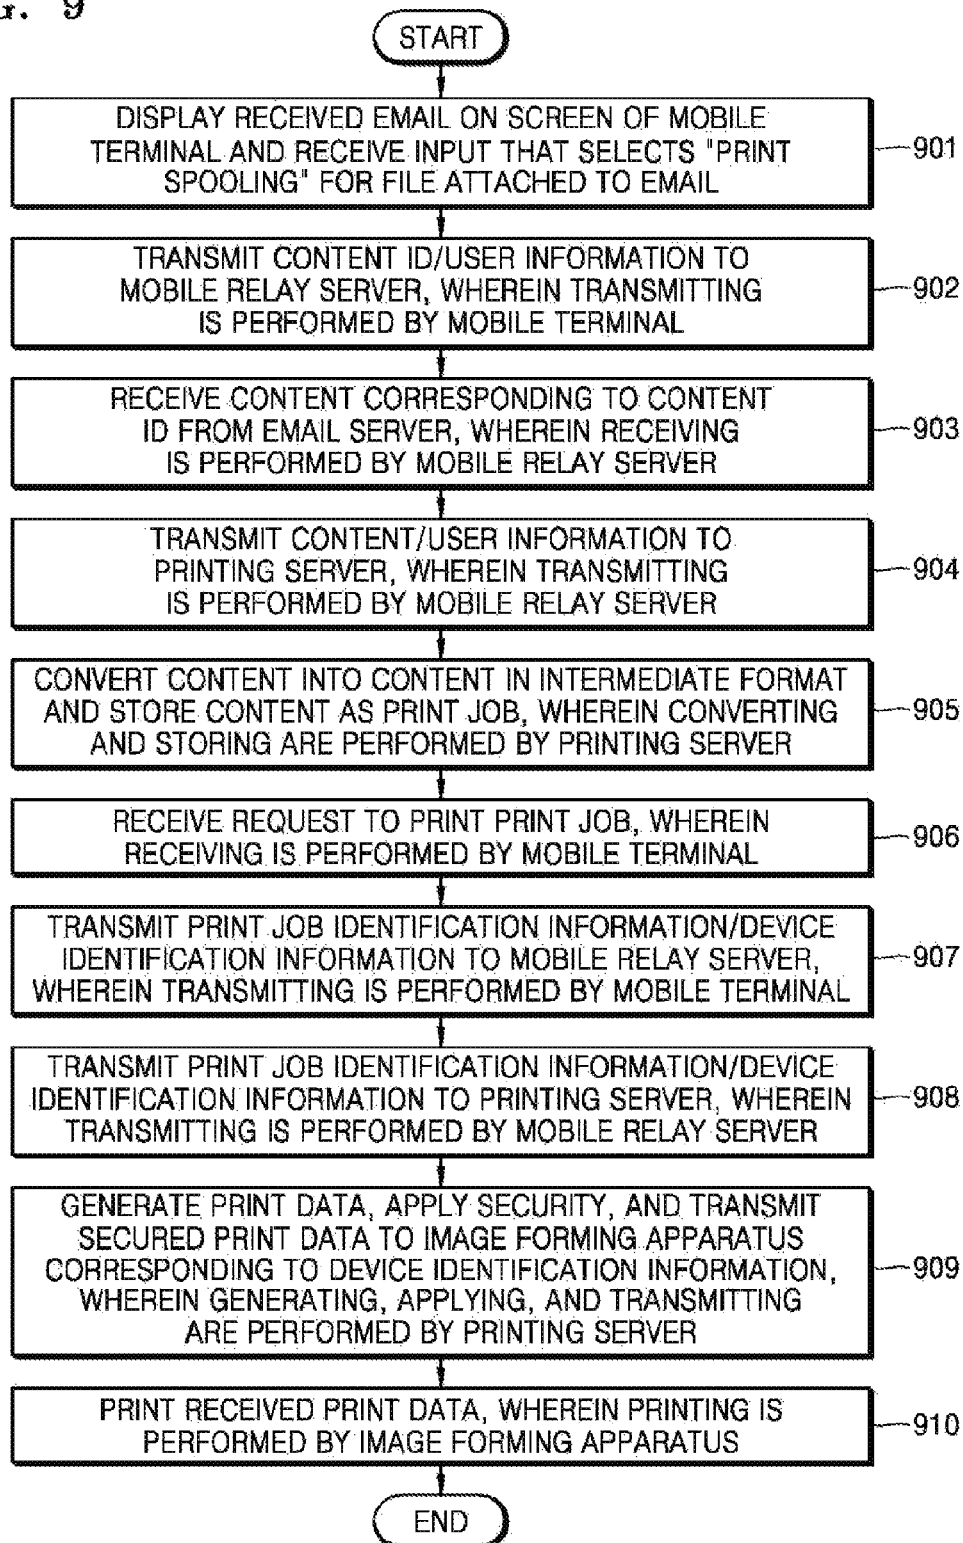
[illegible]. 9

START

DISPLAY RECEIVED EMAIL ON SCREEN OF MOBILE TERMINAL AND RECEIVE INPUT THAT SELECTS "PRINT SPOOLING" FOR FILE ATTACHED TO EMAIL

901

TRANSMIT CONTENT ID/USER INFORMATION TO MOBILE RELAY SERVER, WHEREIN TRANSMITTING IS PERFORMED BY MOBILE TERMINAL

902

RECEIVE CONTENT CORRESPONDING TO CONTENT ID FROM EMAIL SERVER, WHEREIN RECEIVING IS PERFORMED BY MOBILE RELAY SERVER

903

TRANSMIT CONTENT/USER INFORMATION TO PRINTING SERVER, WHEREIN TRANSMITTING IS PERFORMED BY MOBILE RELAY SERVER

904

CONVERT CONTENT INTO CONTENT IN INTERMEDIATE FORMAT AND STORE CONTENT AS PRINT JOB, WHEREIN CONVERTING AND STORING ARE PERFORMED BY PRINTING SERVER

905

RECEIVE REQUEST TO PRINT PRINT JOB, WHEREIN RECEIVING IS PERFORMED BY MOBILE TERMINAL

906

TRANSMIT PRINT JOB IDENTIFICATION INFORMATION/DEVICE IDENTIFICATION INFORMATION TO MOBILE RELAY SERVER, WHEREIN TRANSMITTING IS PERFORMED BY MOBILE TERMINAL

907

TRANSMIT PRINT JOB IDENTIFICATION INFORMATION/DEVICE IDENTIFICATION INFORMATION TO PRINTING SERVER, WHEREIN TRANSMITTING IS PERFORMED BY MOBILE RELAY SERVER

908

GENERATE PRINT DATA, APPLY SECURITY, AND TRANSMIT SECURED PRINT DATA TO IMAGE FORMING APPARATUS CORRESPONDING TO DEVICE IDENTIFICATION INFORMATION, WHEREIN GENERATING, APPLYING, AND TRANSMITTING ARE PERFORMED BY PRINTING SERVER

909

PRINT RECEIVED PRINT DATA, WHEREIN PRINTING IS PERFORMED BY IMAGE FORMING APPARATUS

910

END